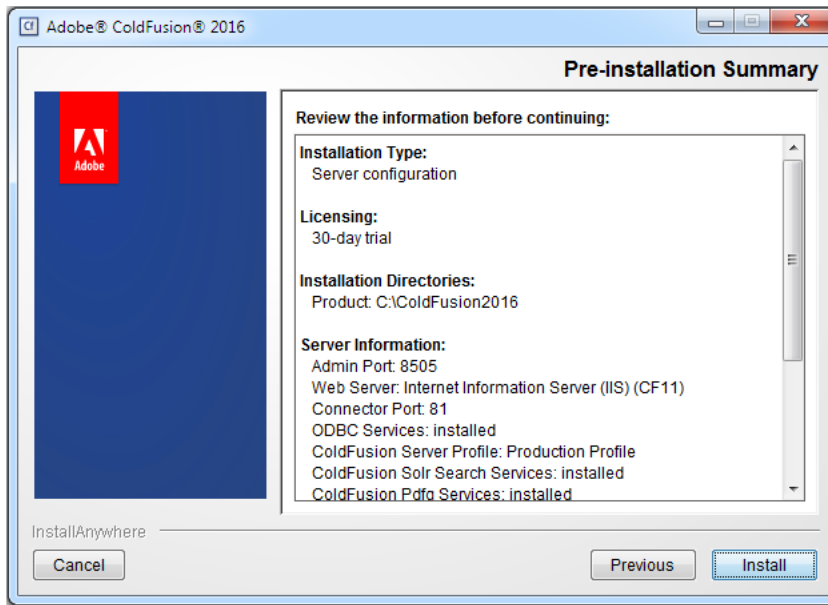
Cf Adobe® ColdFusion® 2016

Pre-installation Summary

Adobe

Review the information before continuing:

Installation Type:
Server configuration

Licensing:
30-day trial

Installation Directories:
Product: C:\ColdFusion2016

Server Information:
Admin Port: 8505
Web Server: Internet Information Server (IIS) (CF11)
Connector Port: 81
ODBC Services: installed
ColdFusion Server Profile: Production Profile
ColdFusion Solr Search Services: installed
ColdFusion Pdfg Services: installed

InstallAnywhere

Cancel

Previous

Install